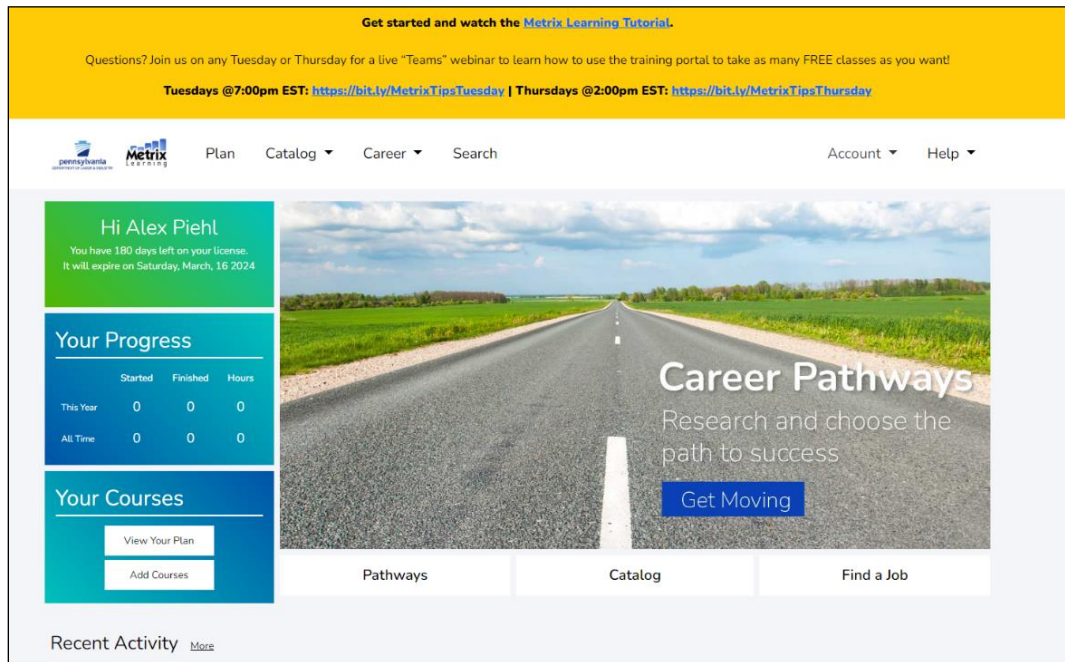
Get started and watch the Metrix Learning Tutorial.

Questions? Join us on any Tuesday or Thursday for a live "Teams" webinar to learn how to use the training portal to take as many FREE classes as you want!

Tuesdays @7:00pm EST: https://bit.ly/MetrixTipsTuesday | Thursdays @2:00pm EST: https://bit.ly/MetrixTipsThursday

pennsylvania DEPARTMENT OF LABOR & INDUSTRY Metrix Learning Plan Catalog Career Search Account Help

Hi Alex Piehl
You have 180 days left on your license. It will expire on Saturday, March, 16 2024

Your Progress

| | Started | Finished | Hours |
|---|---|---|---|
| This Year | 0 | 0 | 0 |
| All Time | 0 | 0 | 0 |

Your Courses
View Your Plan
Add Courses

Career Pathways
Research and choose the path to success
Get Moving

Pathways Catalog Find a Job

Recent Activity More